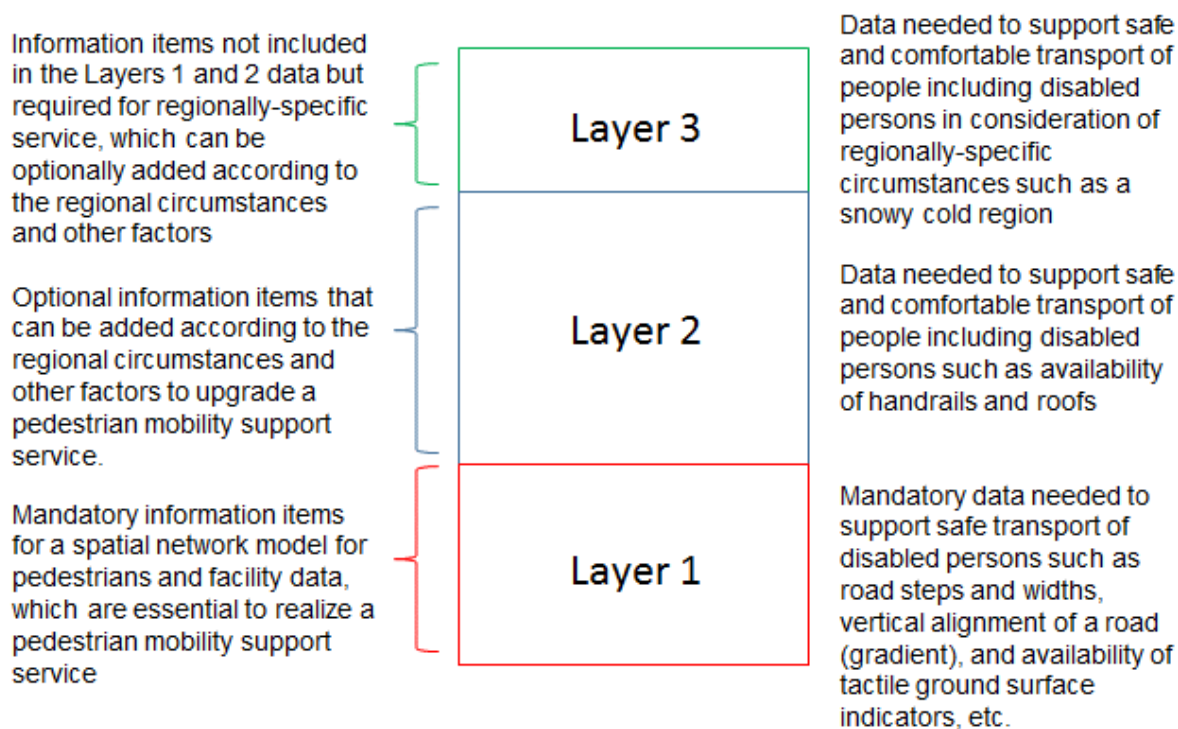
Information items not included in the Layers 1 and 2 data but required for regionally-specific service, which can be optionally added according to the regional circumstances and other factors

Optional information items that can be added according to the regional circumstances and other factors to upgrade a pedestrian mobility support service.

Mandatory information items for a spatial network model for pedestrians and facility data, which are essential to realize a pedestrian mobility support service

Layer 3

Layer 2

Layer 1

Data needed to support safe and comfortable transport of people including disabled persons in consideration of regionally-specific circumstances such as a snowy cold region

Data needed to support safe and comfortable transport of people including disabled persons such as availability of handrails and roofs

Mandatory data needed to support safe transport of disabled persons such as road steps and widths, vertical alignment of a road (gradient), and availability of tactile ground surface indicators, etc.